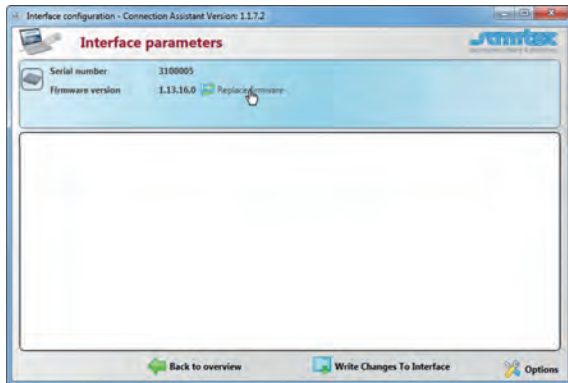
Interface configuration - Connection Assistant Version: 1.1.7.2

Interface parameters

samtex

Serial number 3100005

Firmware version 1.13.16.0 Replace firmware

Back to overview

Write Changes To Interface

Options